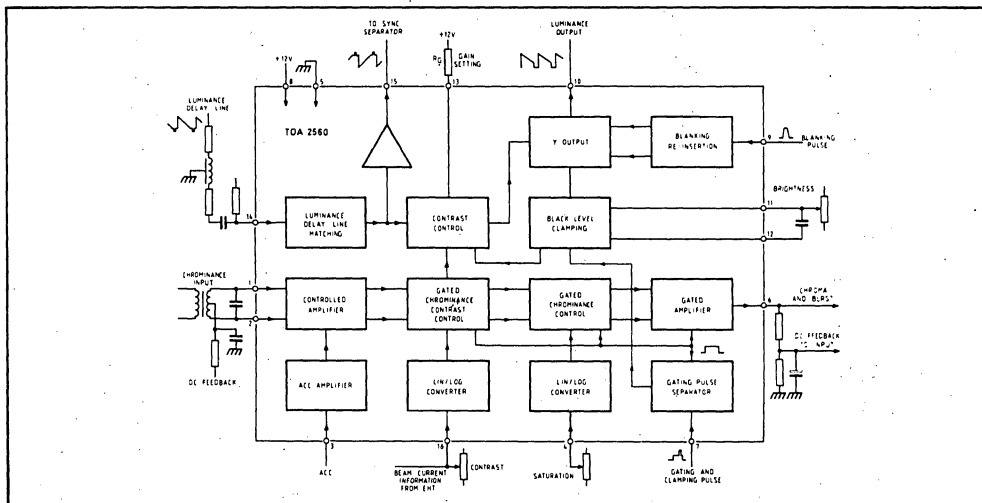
TO SYNC SEPARATOR

LUMINANCE OUTPUT

+12V

+12V

$R_G$ GAIN SETTING

8 5 15 13 10

LUMINANCE DELAY LINE

TDA 2560

Y OUTPUT

BLANKING RE-INSERTION

9

BLANKING PULSE

BRIGHTNESS

14

LUMINANCE DELAY LINE MATCHING

CONTRAST CONTROL

BLACK LEVEL CLAMPING

11

12

CHROMINANCE INPUT

1

2

CONTROLLED AMPLIFIER

GATED CHROMINANCE CONTRAST CONTROL

GATED CHROMINANCE CONTROL

GATED AMPLIFIER

6

CHROMA AND BURST

DC FEEDBACK TO INPUT

DC FEEDBACK

ACC AMPLIFIER

LIN/LOG CONVERTER

LIN/LOG CONVERTER

GATING PULSE SEPARATOR

3 16 4 7

ACC

BEAM CURRENT INFORMATION FROM EHT

CONTRAST

SATURATION

GATING AND CLAMPING PULSE